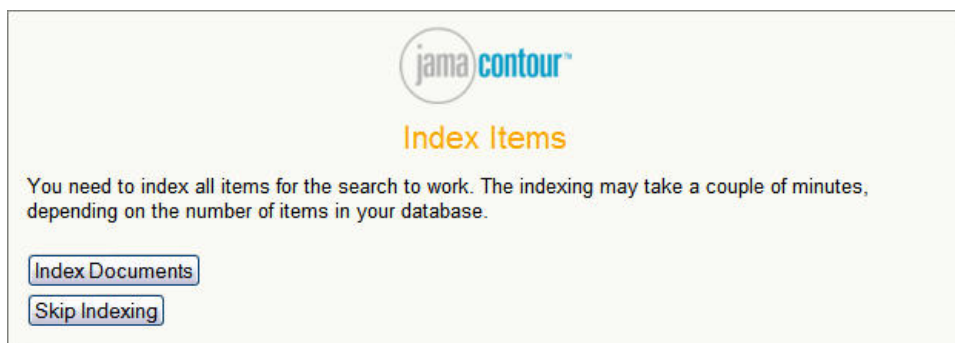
jama contour™

Index Items

You need to index all items for the search to work. The indexing may take a couple of minutes, depending on the number of items in your database.

Index Documents

Skip Indexing